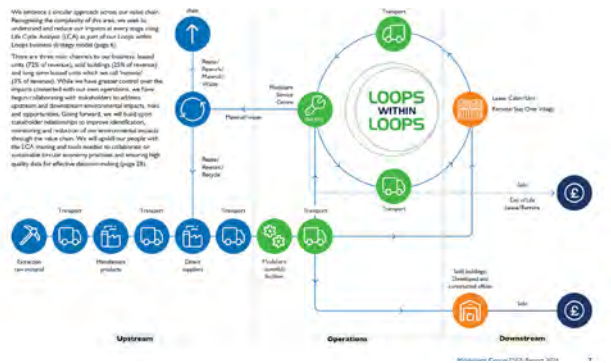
We embrace a circular approach across our value chain. Recognising the complexity of this area, we seek to understand and reduce our impacts at every stage using Life Cycle Analysis (LCA) as part of our Loops within Loops business strategy model (page 6).

There are three main channels to our business: leased units (72% of revenue), sold buildings (25% of revenue) and long-term leased units which we call 'hybrids' (3% of revenue). While we have greater control over the impacts connected with our own operations, we have begun collaborating with stakeholders to address upstream and downstream environmental impacts, risks and opportunities. Going forward, we will build upon stakeholder relationships to improve identification, monitoring and reduction of our environmental impacts through the value chain. We will upskill our people with the LCA training and tools needed to collaborate on sustainable circular economy practices and ensuring high quality data for effective decision-making (page 28).

Waste

Reuse/Rework/Material/Waste

Material reuse

Modulaire Service Centres

Service

Transport

LOOPS WITHIN LOOPS

Lease: Cabin/Unit Remote Site/One Village

Transport

Sale

End of Life Lease/Remove

Reuse/Restore/Recycle

Transport

Transport

Transport

Transport

Extraction raw material

Manufacture products

Direct suppliers

Modulaire (rework) facilities

Sold buildings: Developed and constructed offsite

Sale

Upstream

Operations

Downstream

Modulaire Group ESG Report 2024 7